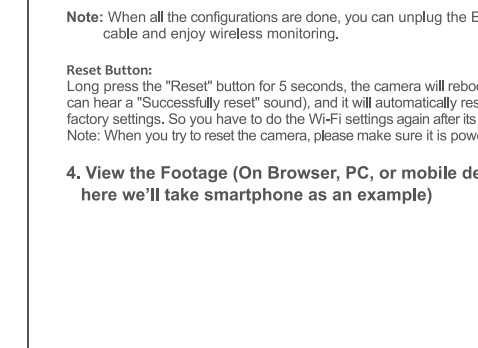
**Note:** When all the configurations are done, you can unplug the E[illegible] cable and enjoy wireless monitoring.

**Reset Button:**
Long press the "Reset" button for 5 seconds, the camera will rebo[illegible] can hear a "Successfully reset" sound), and it will automatically res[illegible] factory settings. So you have to do the Wi-Fi settings again after its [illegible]
Note: When you try to reset the camera, please make sure it is pow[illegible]

**4. View the Footage (On Browser, PC, or mobile de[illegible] here we'll take smartphone as an example)**